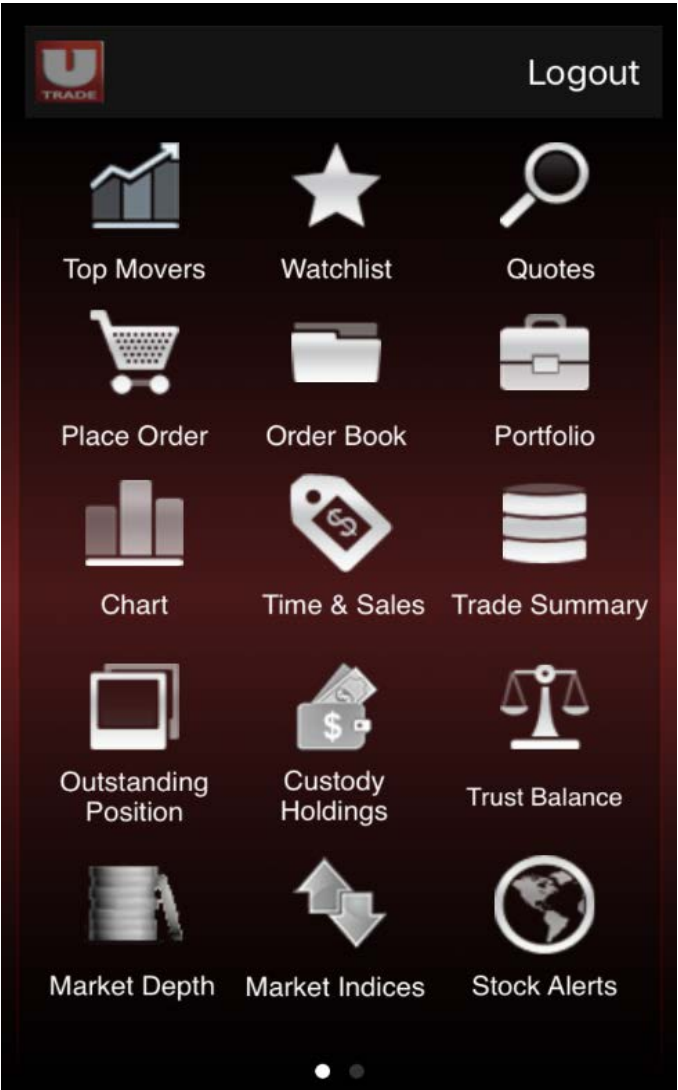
U
TRADE

Logout

Top Movers
Watchlist
Quotes

Place Order
Order Book
Portfolio

Chart
Time & Sales
Trade Summary

Outstanding Position
Custody Holdings
Trust Balance

Market Depth
Market Indices
Stock Alerts